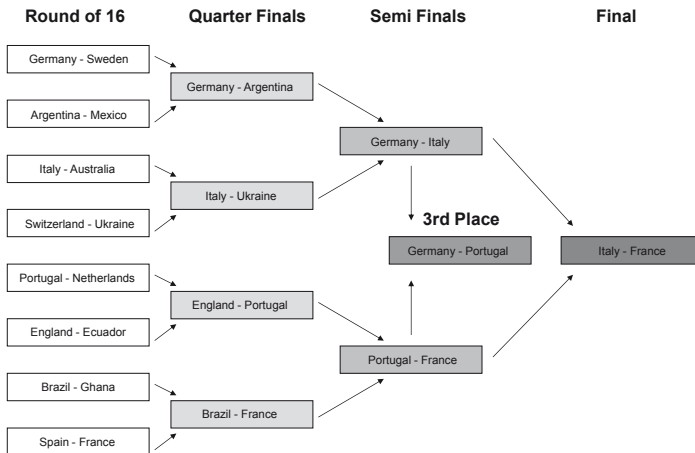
Round of 16

Quarter Finals

Semi Finals

Final

Germany - Sweden

Argentina - Mexico

Italy - Australia

Switzerland - Ukraine

Portugal - Netherlands

England - Ecuador

Brazil - Ghana

Spain - France

Germany - Argentina

Italy - Ukraine

England - Portugal

Brazil - France

Germany - Italy

Portugal - France

3rd Place

Germany - Portugal

Italy - France